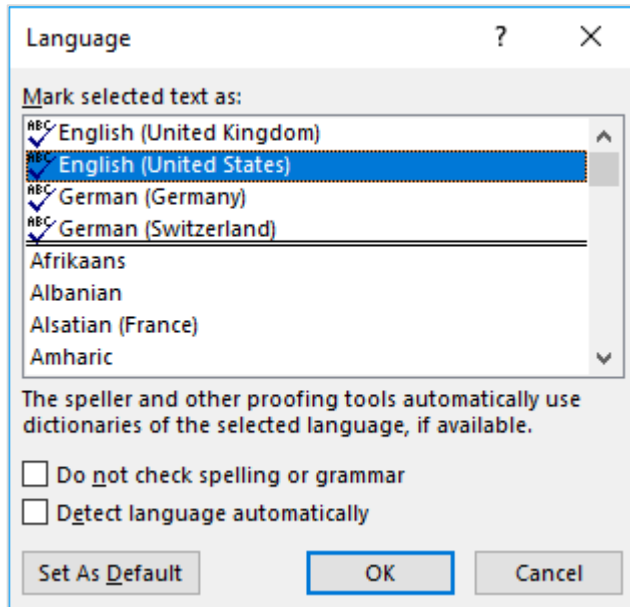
Language ? ×

Mark selected text as:

ABC English (United Kingdom)
ABC English (United States)
ABC German (Germany)
ABC German (Switzerland)
Afrikaans
Albanian
Alsatian (France)
Amharic

The speller and other proofing tools automatically use dictionaries of the selected language, if available.

Do not check spelling or grammar

Detect language automatically

Set As Default OK Cancel